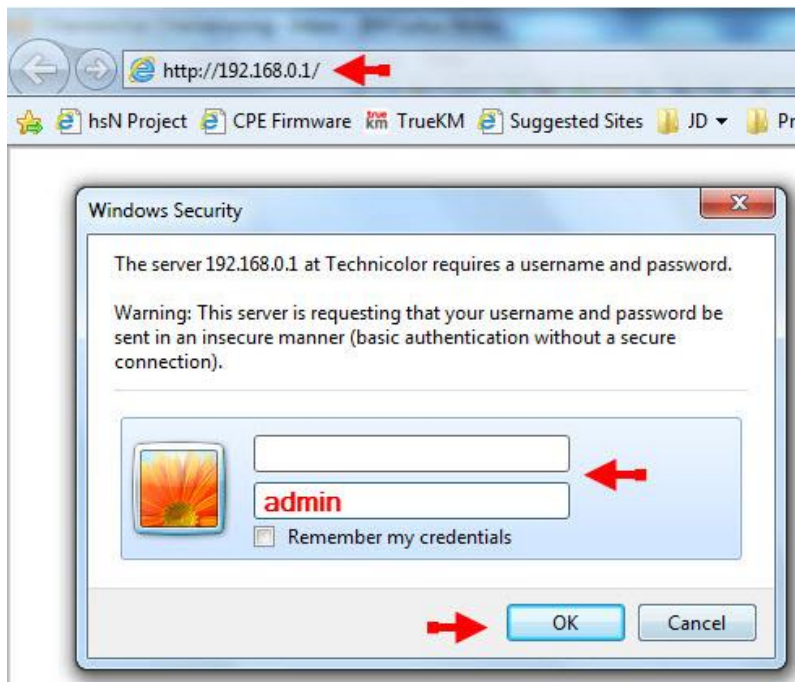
http://192.168.0.1/

hsN Project CPE Firmware TrueKM Suggested Sites JD Pr

Windows Security

The server 192.168.0.1 at Technicolor requires a username and password.

Warning: This server is requesting that your username and password be sent in an insecure manner (basic authentication without a secure connection).

admin

Remember my credentials

OK Cancel